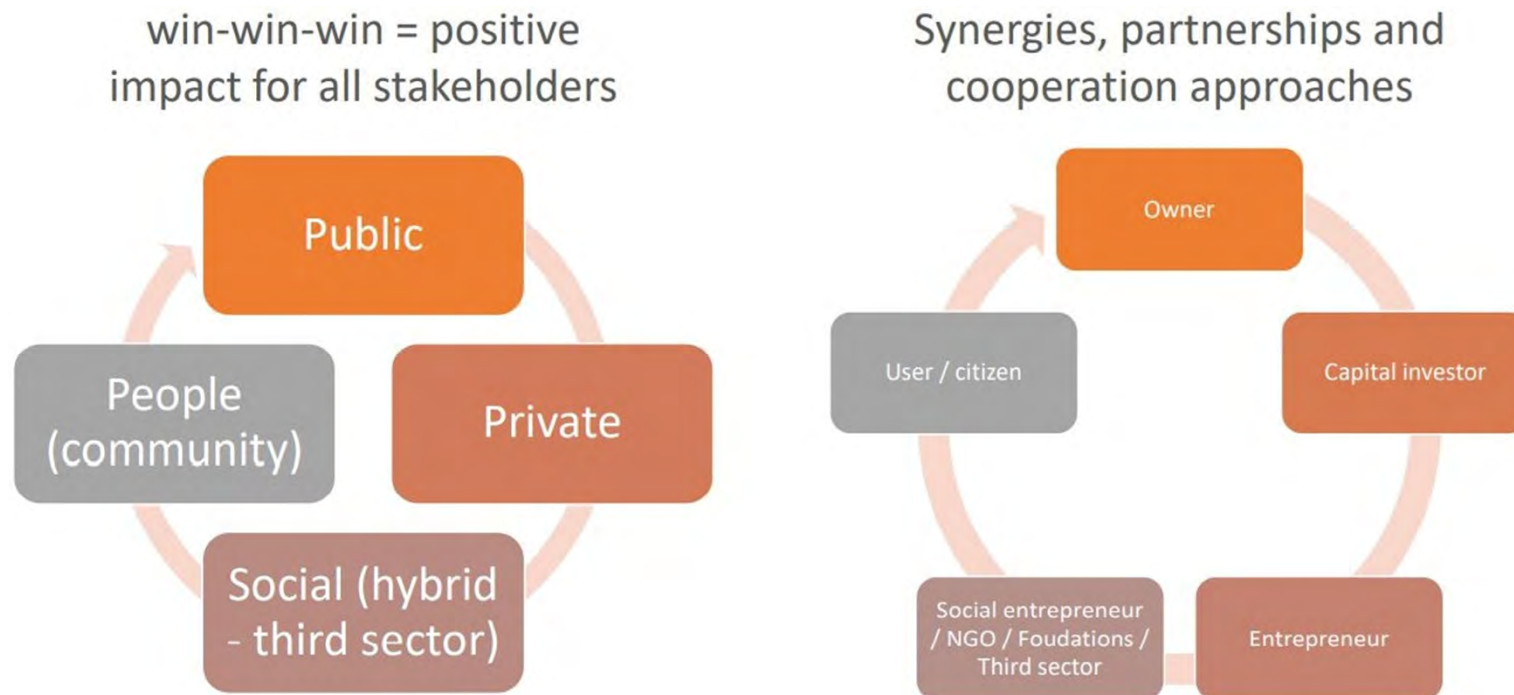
win-win-win = positive impact for all stakeholders

Public

Private

Social (hybrid - third sector)

People (community)

Synergies, partnerships and cooperation approaches

Owner

Capital investor

Entrepreneur

Social entrepreneur / NGO / Foudations / Third sector

User / citizen